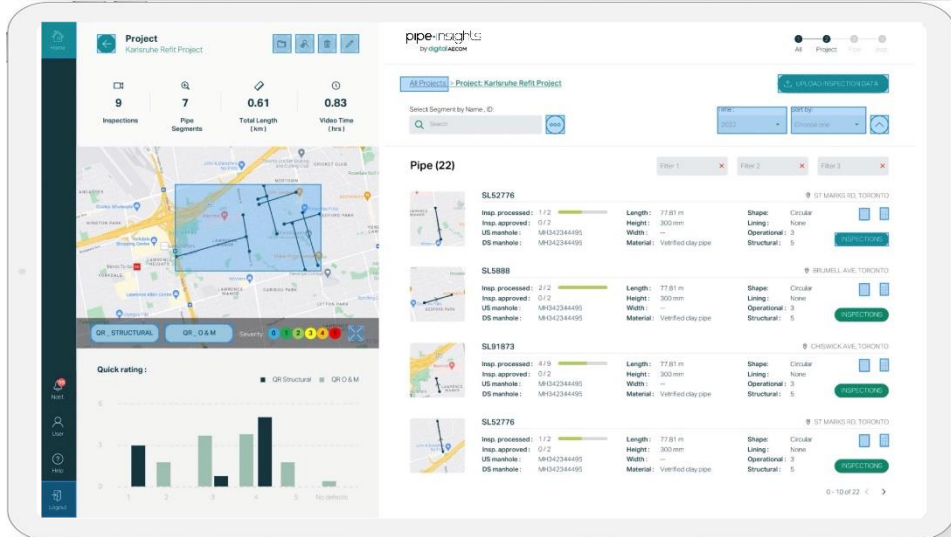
Home

Project
Karlsruhe Refit Project

9
Inspections

7
Pipe Segments

0.61
Total Length (km)

0.83
Video Time (hrs)

QR_STRUCTURAL
QR_O&M
Severity: 0 1 2 3 4 5

Quick rating :
QR Structural QR O & M

6
4
2
0
1 2 3 4 5 No defects

Noti
User
Help
Logout

pipe-insights
by digital AECOM

All Project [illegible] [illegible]

All Projects > Project: Karlsruhe Refit Project

UPLOAD INSPECTION DATA

Select Segment by Name, ID:
Search
Time
2022
Sort by
Choose one

Pipe (22)

Filter 1
Filter 2
Filter 3

SL52776
ST MARKS RD, TORONTO
Insp. processed : 1 / 2
Insp. approved : 0 / 2
US manhole : MH342344495
DS manhole : MH342344495
Length : 77.81 m
Height : 300 mm
Width : —
Material : Vetrified clay pipe
Shape : Circular
Lining : None
Operational : 3
Structural : 5
INSPECTIONS

SL5888
BRUMELL AVE, TORONTO
Insp. processed : 2 / 2
Insp. approved : 0 / 2
US manhole : MH342344495
DS manhole : MH342344495
Length : 77.81 m
Height : 300 mm
Width : —
Material : Vetrified clay pipe
Shape : Circular
Lining : None
Operational : 3
Structural : 5
INSPECTIONS

SL91873
CHISWICK AVE, TORONTO
Insp. processed : 4 / 9
Insp. approved : 0 / 2
US manhole : MH342344495
DS manhole : MH342344495
Length : 77.81 m
Height : 300 mm
Width : —
Material : Vetrified clay pipe
Shape : Circular
Lining : None
Operational : 3
Structural : 5
INSPECTIONS

SL52776
ST MARKS RD, TORONTO
Insp. processed : 1 / 2
Insp. approved : 0 / 2
US manhole : MH342344495
DS manhole : MH342344495
Length : 77.81 m
Height : 300 mm
Width : —
Material : Vetrified clay pipe
Shape : Circular
Lining : None
Operational : 3
Structural : 5
INSPECTIONS

0 - 10 of 22